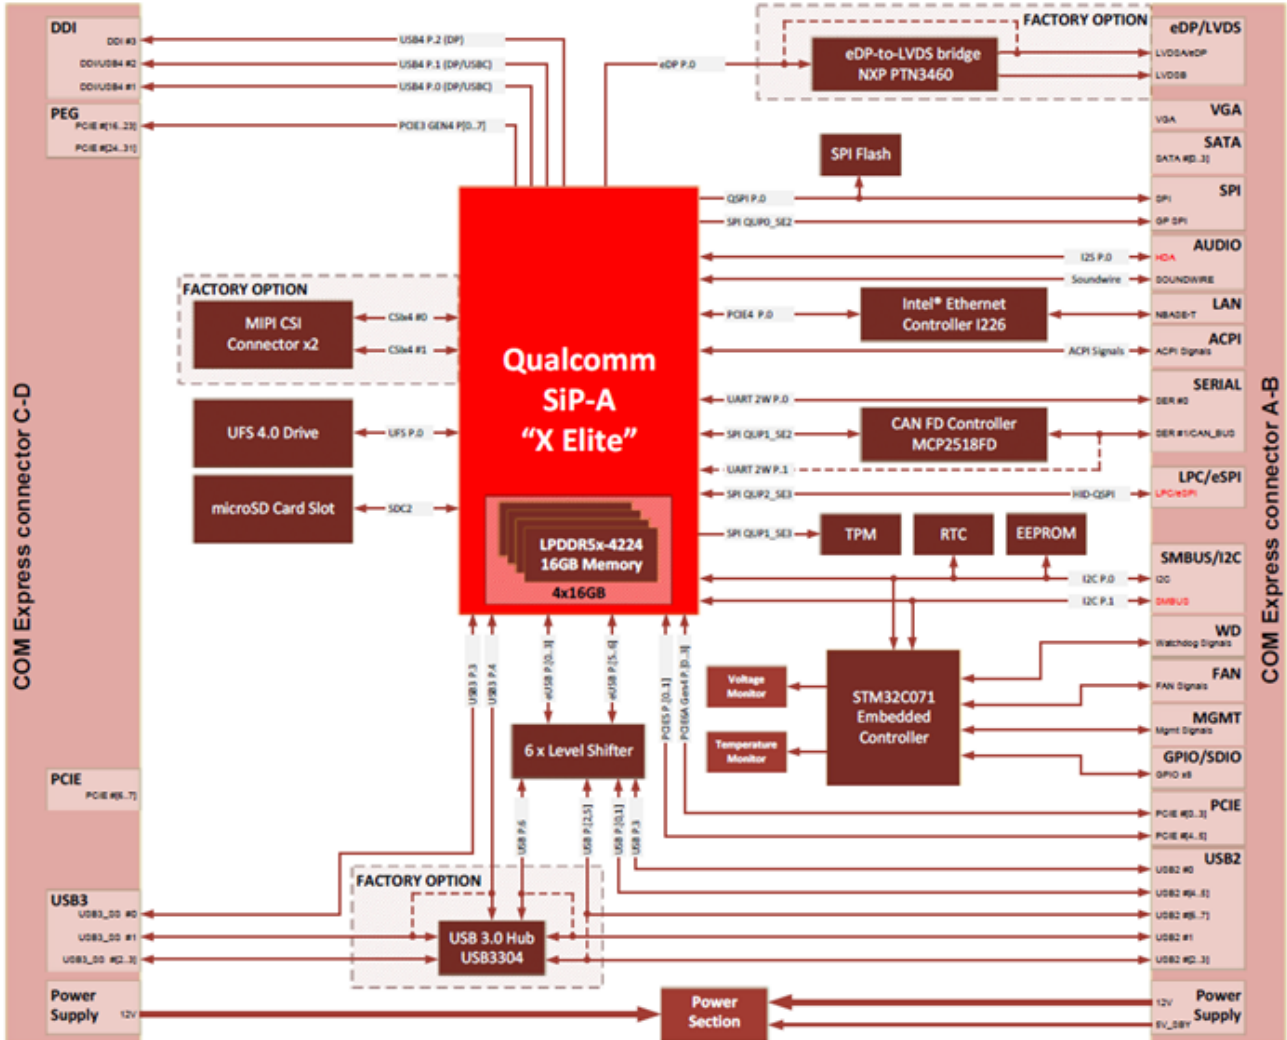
COM Express connector C-D

DDI
DDI #3
DDI/USB4 #2
DDI/USB4 #1

PEG
PCIE #[16..23]
PCIE #[24..31]

USB4 P.2 (DP)
USB4 P.1 (DP/USBC)
USB4 P.0 (DP/USBC)
PCIE3 GEN4 P[0..7]

eDP P.0

FACTORY OPTION
eDP-to-LVDS bridge NXP PTN3460

eDP/LVDS
LVDSA/eDP
LVDSB

VGA
VGA

SATA
SATA #[0..3]

SPI Flash

QSPI P.0
SPI QUP0_SE2

SPI
SPI
GP SPI

I2S P.0
Soundwire

AUDIO
HDA
SOUNDWIRE

FACTORY OPTION
MIPI CSI Connector x2
CSIx4 #0
CSIx4 #1

Qualcomm SiP-A "X Elite"

PCIE4 P.0
Intel® Ethernet Controller I226

LAN
NBASE-T

ACPI Signals
ACPI
ACPI Signals

UFS 4.0 Drive
UFS P.0

UART 2W P.0
SPI QUP1_SE2
UART 2W P.1
CAN FD Controller MCP2518FD

SERIAL
SER #0
SER #1/CAN_BUS

microSD Card Slot
SDC2

SPI QUP2_SE3
HID-QSPI

LPC/eSPI
LPC/eSPI

LPDDR5x-4224 16GB Memory
4x16GB

SPI QUP1_SE3
TPM
RTC
EEPROM

SMBUS/I2C
I2C P.0
I2C P.1
I2C
SMBUS

WD
Watchdog Signals

FAN
FAN Signals

Voltage Monitor
STM32C071 Embedded Controller
Temperature Monitor

MGMT
Mgmt Signals

GPIO/SDIO
GPIO x8

USB3 P.3
USB3 P.4
eUSB P.[0..3]
eUSB P.[5..6]
PCIE5 P.[0..1]
PCIE6A Gen4 P.[0..3]

6 x Level Shifter

PCIE
PCIE #[6..7]

PCIE
PCIE #[0..3]
PCIE #[4..5]

USB P.6
USB P.[2,5]
USB P.[0,1]
USB P.3

USB2
USB2 #0
USB2 #[4..5]
USB2 #[6..7]
USB2 #1
USB2 #[2..3]

FACTORY OPTION
USB 3.0 Hub USB3304

USB3
USB3_00 #0
USB3_00 #1
USB3_00 #[2..3]

Power Supply
12V

Power Section

Power Supply
12V
5V_SBY

COM Express connector A-B